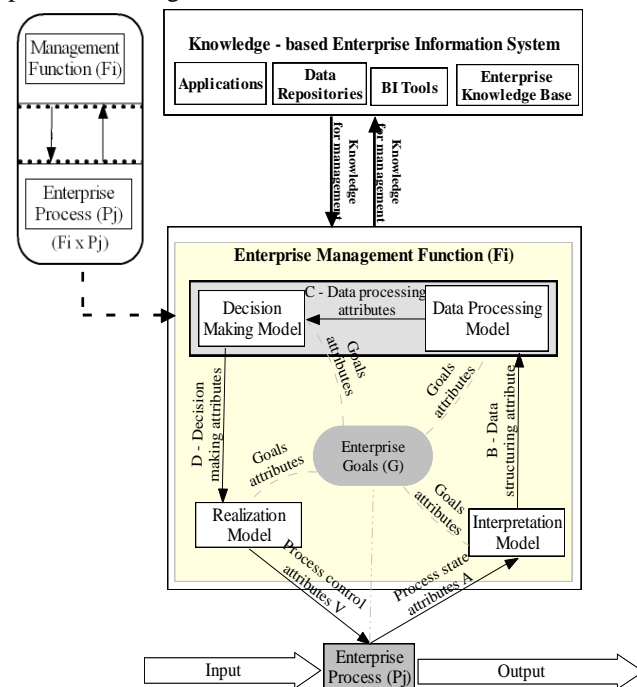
Management Function (Fi)

Enterprise Process (Pj)

(Fi x Pj)

Knowledge - based Enterprise Information System

Applications

Data Repositories

BI Tools

Enterprise Knowledge Base

Knowledge for management

Knowledge for management

Enterprise Management Function (Fi)

Decision Making Model

C - Data processing attributes

Data Processing Model

Goals attributes

Goals attributes

D - Decision making attributes

Goals attributes

Enterprise Goals (G)

B - Data structuring attribute

Goals attributes

Realization Model

Interpretation Model

Process control attributes V

Process state attributes A

Input

Enterprise Process (Pj)

Output